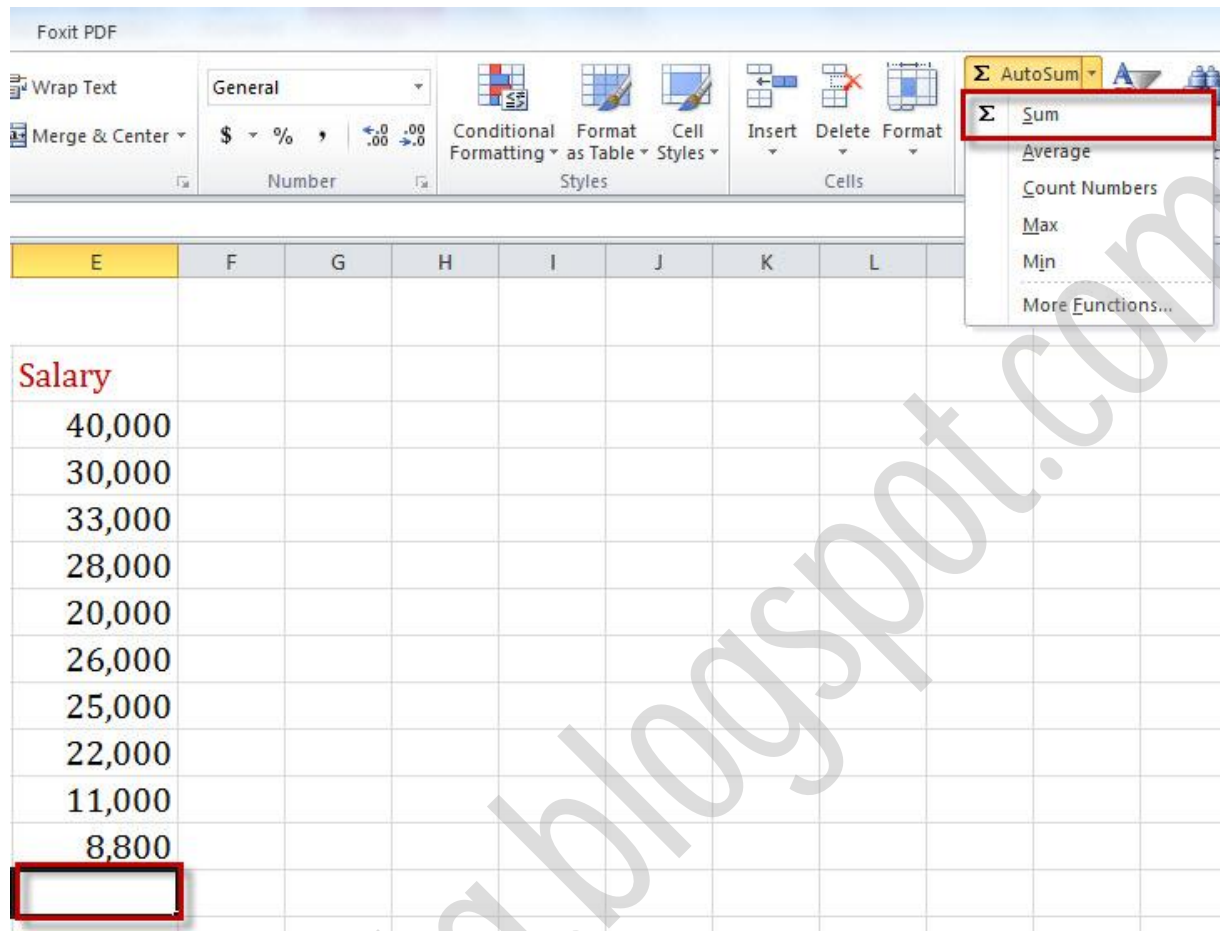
Foxit PDF

Wrap Text
Merge & Center
General
$ % , $^{.00}_{\rightarrow .0}$ $^{.00}_{\rightarrow .0}$
Number
Conditional Formatting
Format as Table
Cell Styles
Styles
Insert
Delete
Format
Cells
Σ AutoSum
Σ Sum
Average
Count Numbers
Max
Min
More Functions...

| E | F | G | H | I | J | K | L |
|---|---|---|---|---|---|---|---|
| | | | | | | | |
| Salary | | | | | | | |
| 40,000 | | | | | | | |
| 30,000 | | | | | | | |
| 33,000 | | | | | | | |
| 28,000 | | | | | | | |
| 20,000 | | | | | | | |
| 26,000 | | | | | | | |
| 25,000 | | | | | | | |
| 22,000 | | | | | | | |
| 11,000 | | | | | | | |
| 8,800 | | | | | | | |
| | | | | | | | |

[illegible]blogspot.com